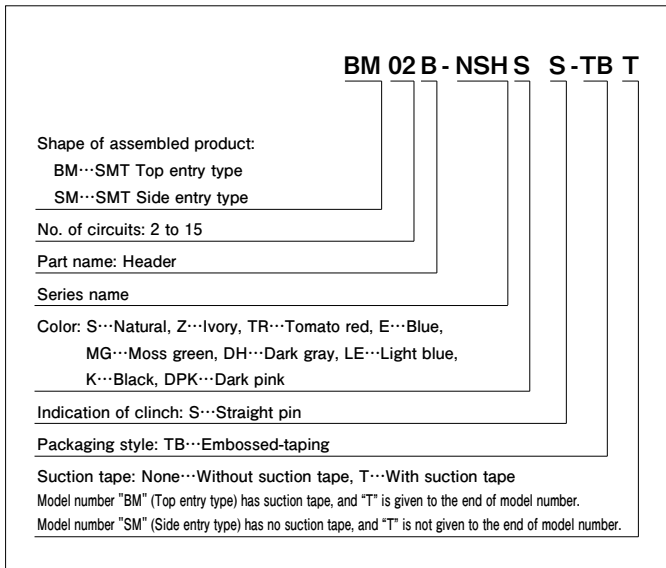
BM 02 B - NSH S S - TB T

Shape of assembled product:
BM···SMT Top entry type
SM···SMT Side entry type

No. of circuits: 2 to 15

Part name: Header

Series name

Color: S···Natural, Z···Ivory, TR···Tomato red, E···Blue, MG···Moss green, DH···Dark gray, LE···Light blue, K···Black, DPK···Dark pink

Indication of clinch: S···Straight pin

Packaging style: TB···Embossed-taping

Suction tape: None···Without suction tape, T···With suction tape
Model number "BM" (Top entry type) has suction tape, and "T" is given to the end of model number.
Model number "SM" (Side entry type) has no suction tape, and "T" is not given to the end of model number.